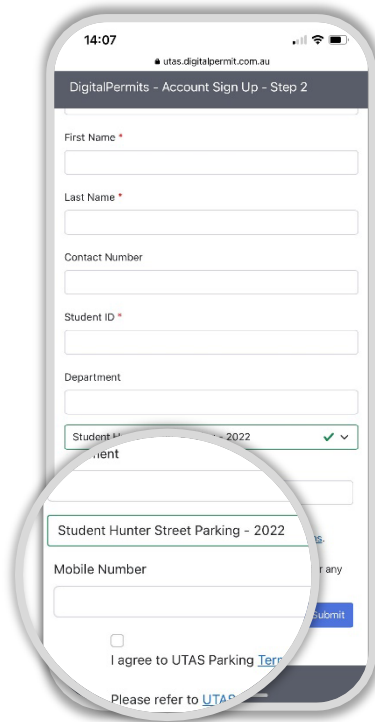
14:07

utas.digitalpermit.com.au

DigitalPermits - Account Sign Up - Step 2

First Name *

Last Name *

Contact Number

Student ID *

Department

Student H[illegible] - 2022

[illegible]ment

Student Hunter Street Parking - 2022

Mobile Number

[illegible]s.

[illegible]r any

Submit

I agree to UTAS Parking Term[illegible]

Please refer to UTAS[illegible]